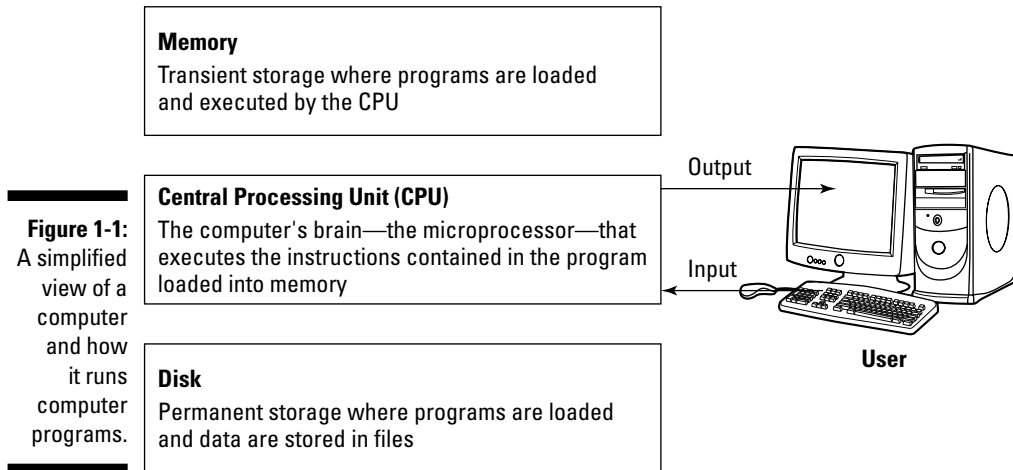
Memory
Transient storage where programs are loaded and executed by the CPU

Figure 1-1: A simplified view of a computer and how it runs computer programs.

Central Processing Unit (CPU)
The computer's brain—the microprocessor—that executes the instructions contained in the program loaded into memory

Output

Input

User

Disk
Permanent storage where programs are loaded and data are stored in files